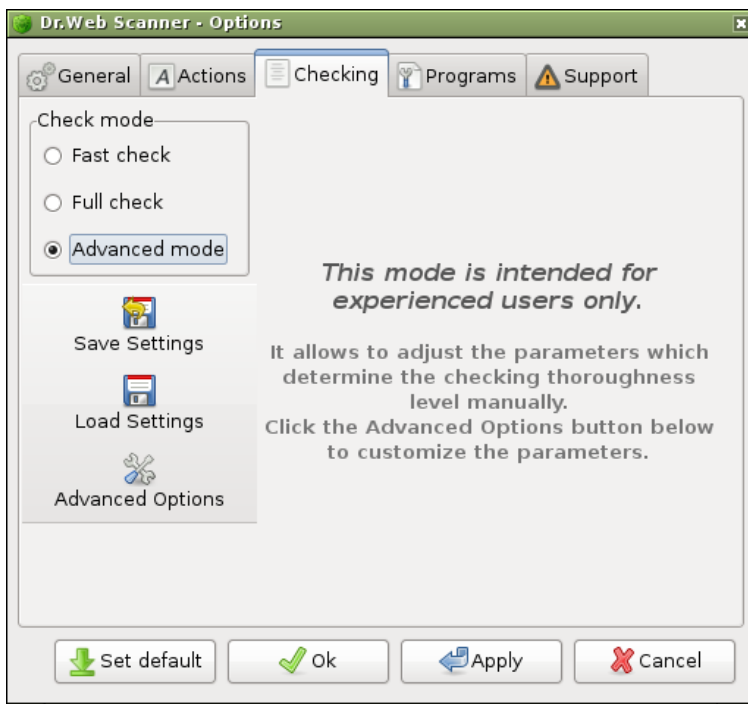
Dr.Web Scanner - Options

General
Actions
Checking
Programs
Support

Check mode
Fast check
Full check
Advanced mode

Save Settings
Load Settings
Advanced Options

This mode is intended for experienced users only.

It allows to adjust the parameters which determine the checking thoroughness level manually.
Click the Advanced Options button below to customize the parameters.

Set default
Ok
Apply
Cancel